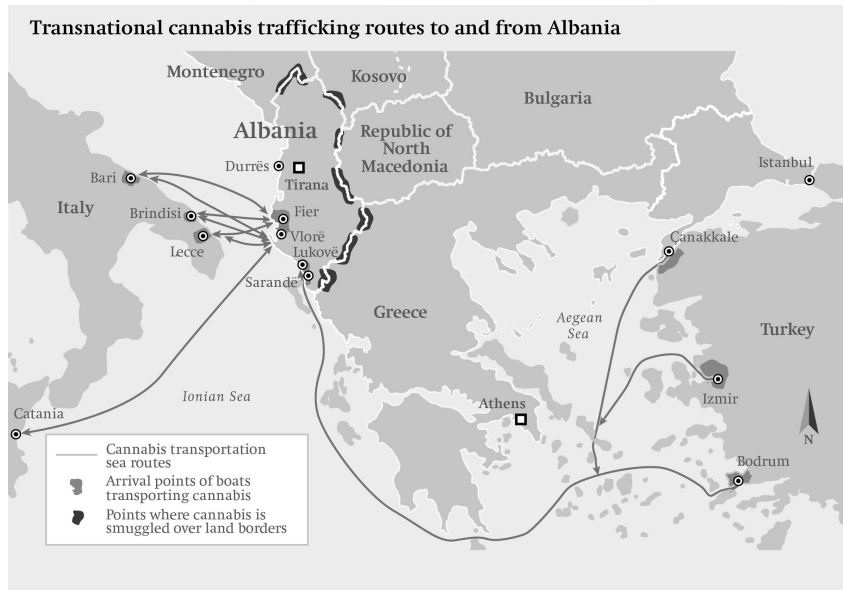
Transnational cannabis trafficking routes to and from Albania

Montenegro
Kosovo
Bulgaria
Albania
Republic of North Macedonia
Durrës
Tirana
Istanbul
Bari
Italy
Brindisi
Fier
Vlorë
Lecce
Lukovë
Çanakkale
Sarandë
Greece
Aegean Sea
Turkey
Ionian Sea
Izmir
Catania
Athens
N
Bodrum

Cannabis transportation sea routes
Arrival points of boats transporting cannabis
Points where cannabis is smuggled over land borders